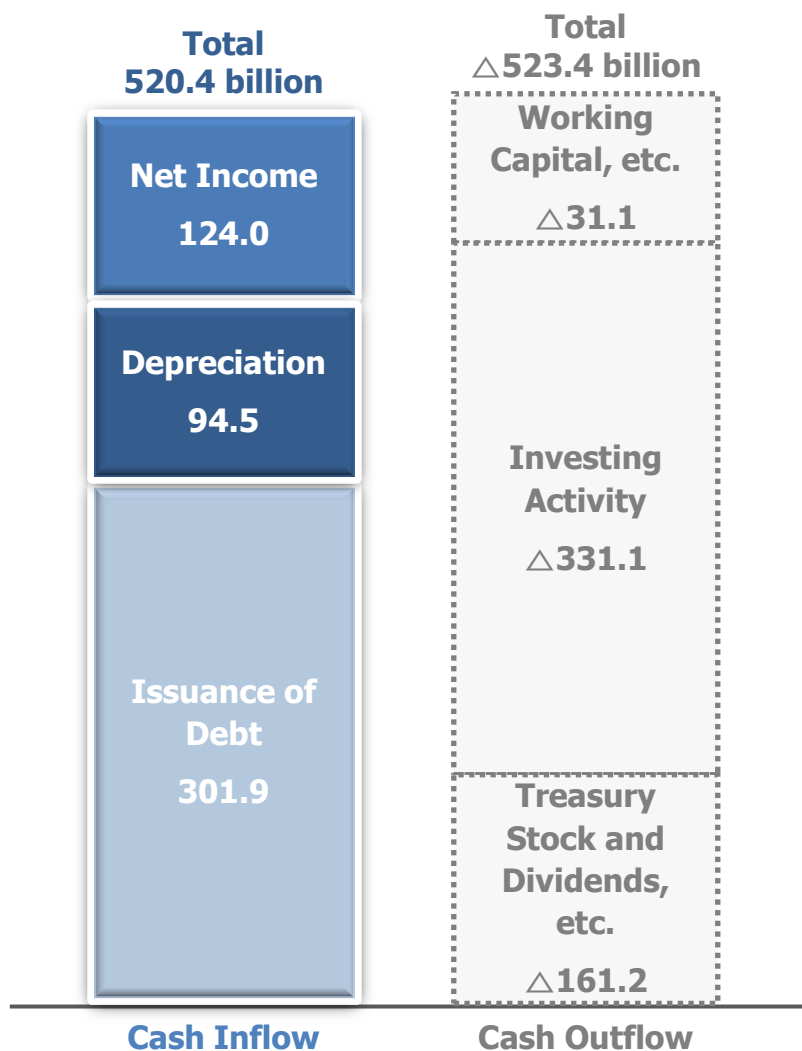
Total
520.4 billion

Total
△523.4 billion

Net Income
124.0

Depreciation
94.5

Issuance of Debt
301.9

Working Capital, etc.
△31.1

Investing Activity
△331.1

Treasury Stock and Dividends, etc.
△161.2

Cash Inflow

Cash Outflow